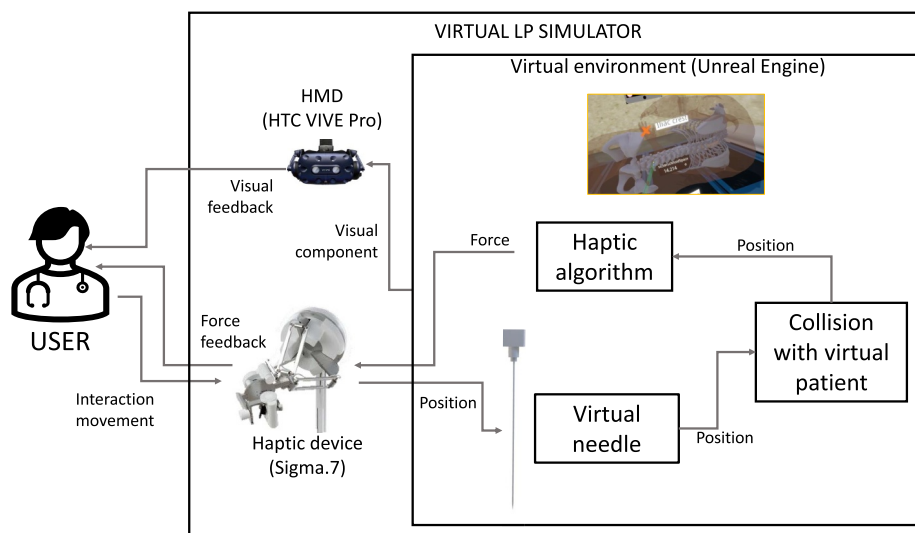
VIRTUAL LP SIMULATOR

Virtual environment (Unreal Engine)

HMD
(HTC VIVE Pro)

Visual feedback

Visual component

USER

Force

Haptic algorithm

Position

Collision with virtual patient

Force feedback

Interaction movement

Position

Virtual needle

Position

Haptic device
(Sigma.7)